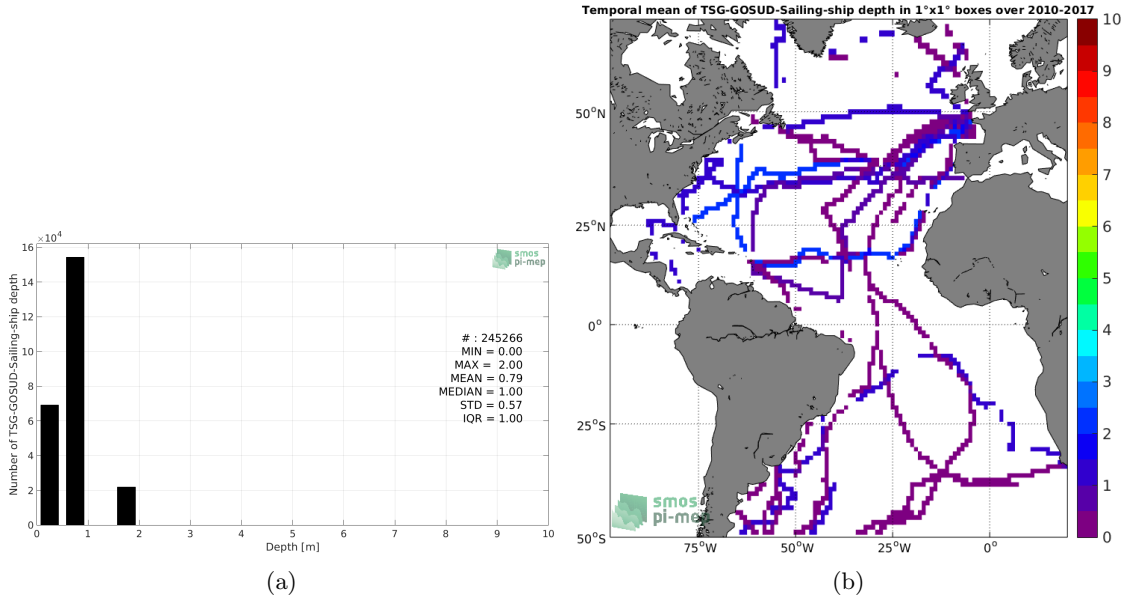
$\times 10^4$
16
14
12
10
8
6
4
2
0
Number of TSG-GOSUD-Sailing-ship depth
0 1 2 3 4 5 6 7 8 9 10
Depth [m]
smos pi-mep
# : 245266
MIN = 0.00
MAX = 2.00
MEAN = 0.79
MEDIAN = 1.00
STD = 0.57
IQR = 1.00
(a)

Temporal mean of TSG-GOSUD-Sailing-ship depth in 1°x1° boxes over 2010-2017
50°N
25°N
0°
25°S
50°S
75°W 50°W 25°W 0°
smos pi-mep
10
9
8
7
6
5
4
3
2
1
0
(b)